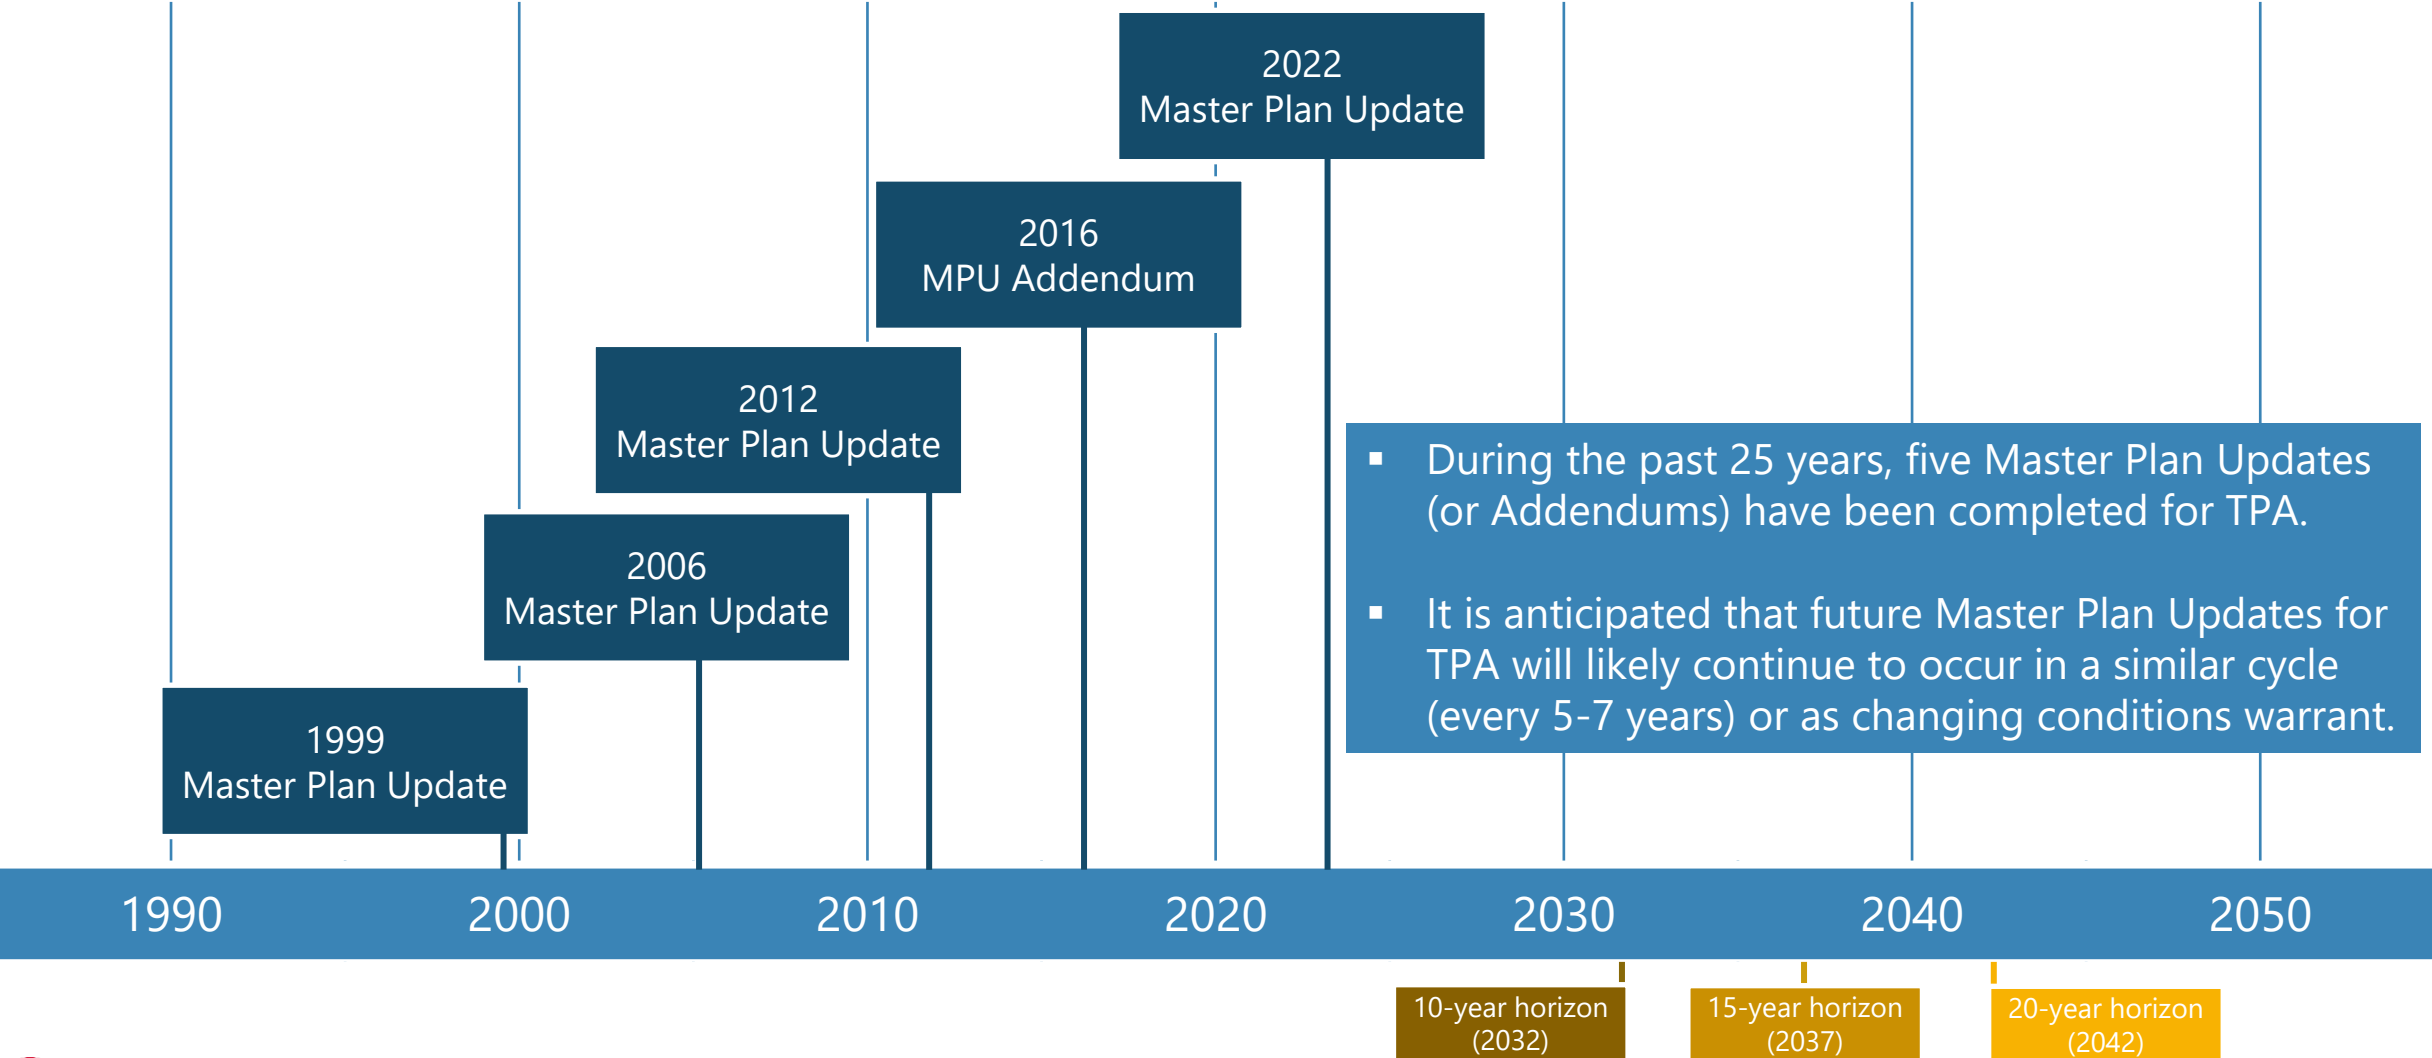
2022
Master Plan Update

2016
MPU Addendum

2012
Master Plan Update

2006
Master Plan Update

1999
Master Plan Update

▪ During the past 25 years, five Master Plan Updates (or Addendums) have been completed for TPA.

▪ It is anticipated that future Master Plan Updates for TPA will likely continue to occur in a similar cycle (every 5-7 years) or as changing conditions warrant.

1990 2000 2010 2020 2030 2040 2050

10-year horizon (2032)

15-year horizon (2037)

20-year horizon (2042)